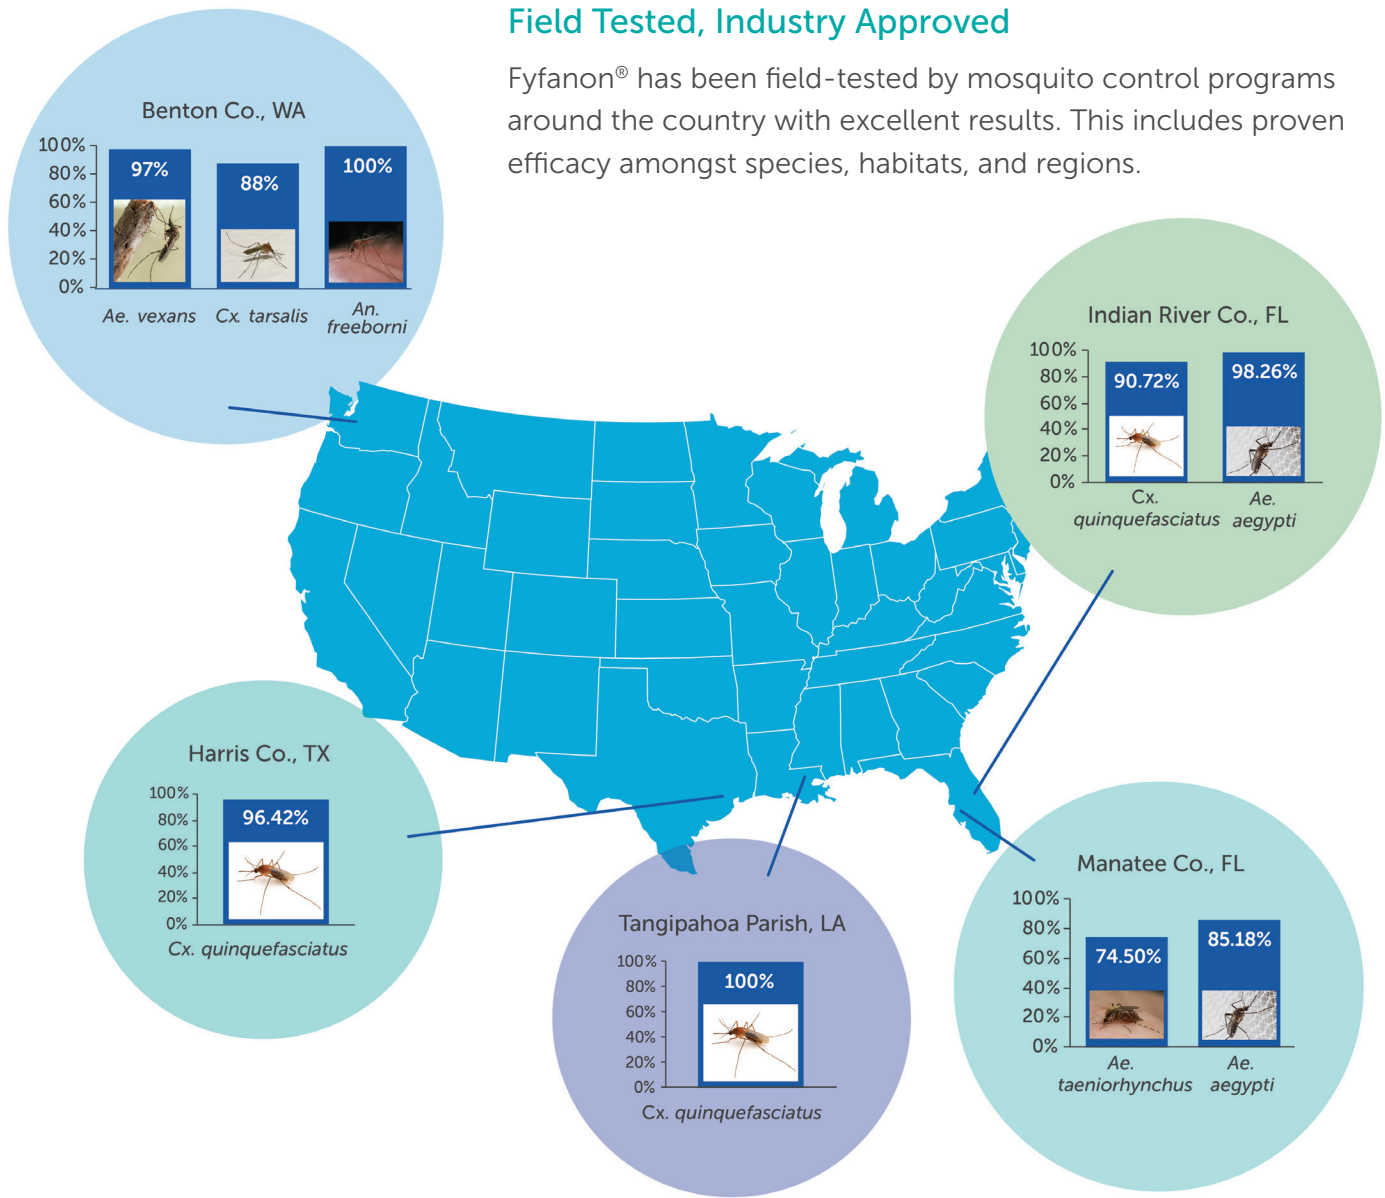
Field Tested, Industry Approved

Fyfanon® has been field-tested by mosquito control programs around the country with excellent results. This includes proven efficacy amongst species, habitats, and regions.

Benton Co., WA

100%
80%
60%
40%
20%
0%

97%
88%
100%

Ae. vexans
Cx. tarsalis
An. freeborni

Indian River Co., FL

100%
80%
60%
40%
20%
0%

90.72%
98.26%

Cx. quinquefasciatus
Ae. aegypti

Harris Co., TX

100%
80%
60%
40%
20%
0%

96.42%

Cx. quinquefasciatus

Tangipahoa Parish, LA

100%
80%
60%
40%
20%
0%

100%

Cx. quinquefasciatus

Manatee Co., FL

100%
80%
60%
40%
20%
0%

74.50%
85.18%

Ae. taeniorhynchus
Ae. aegypti